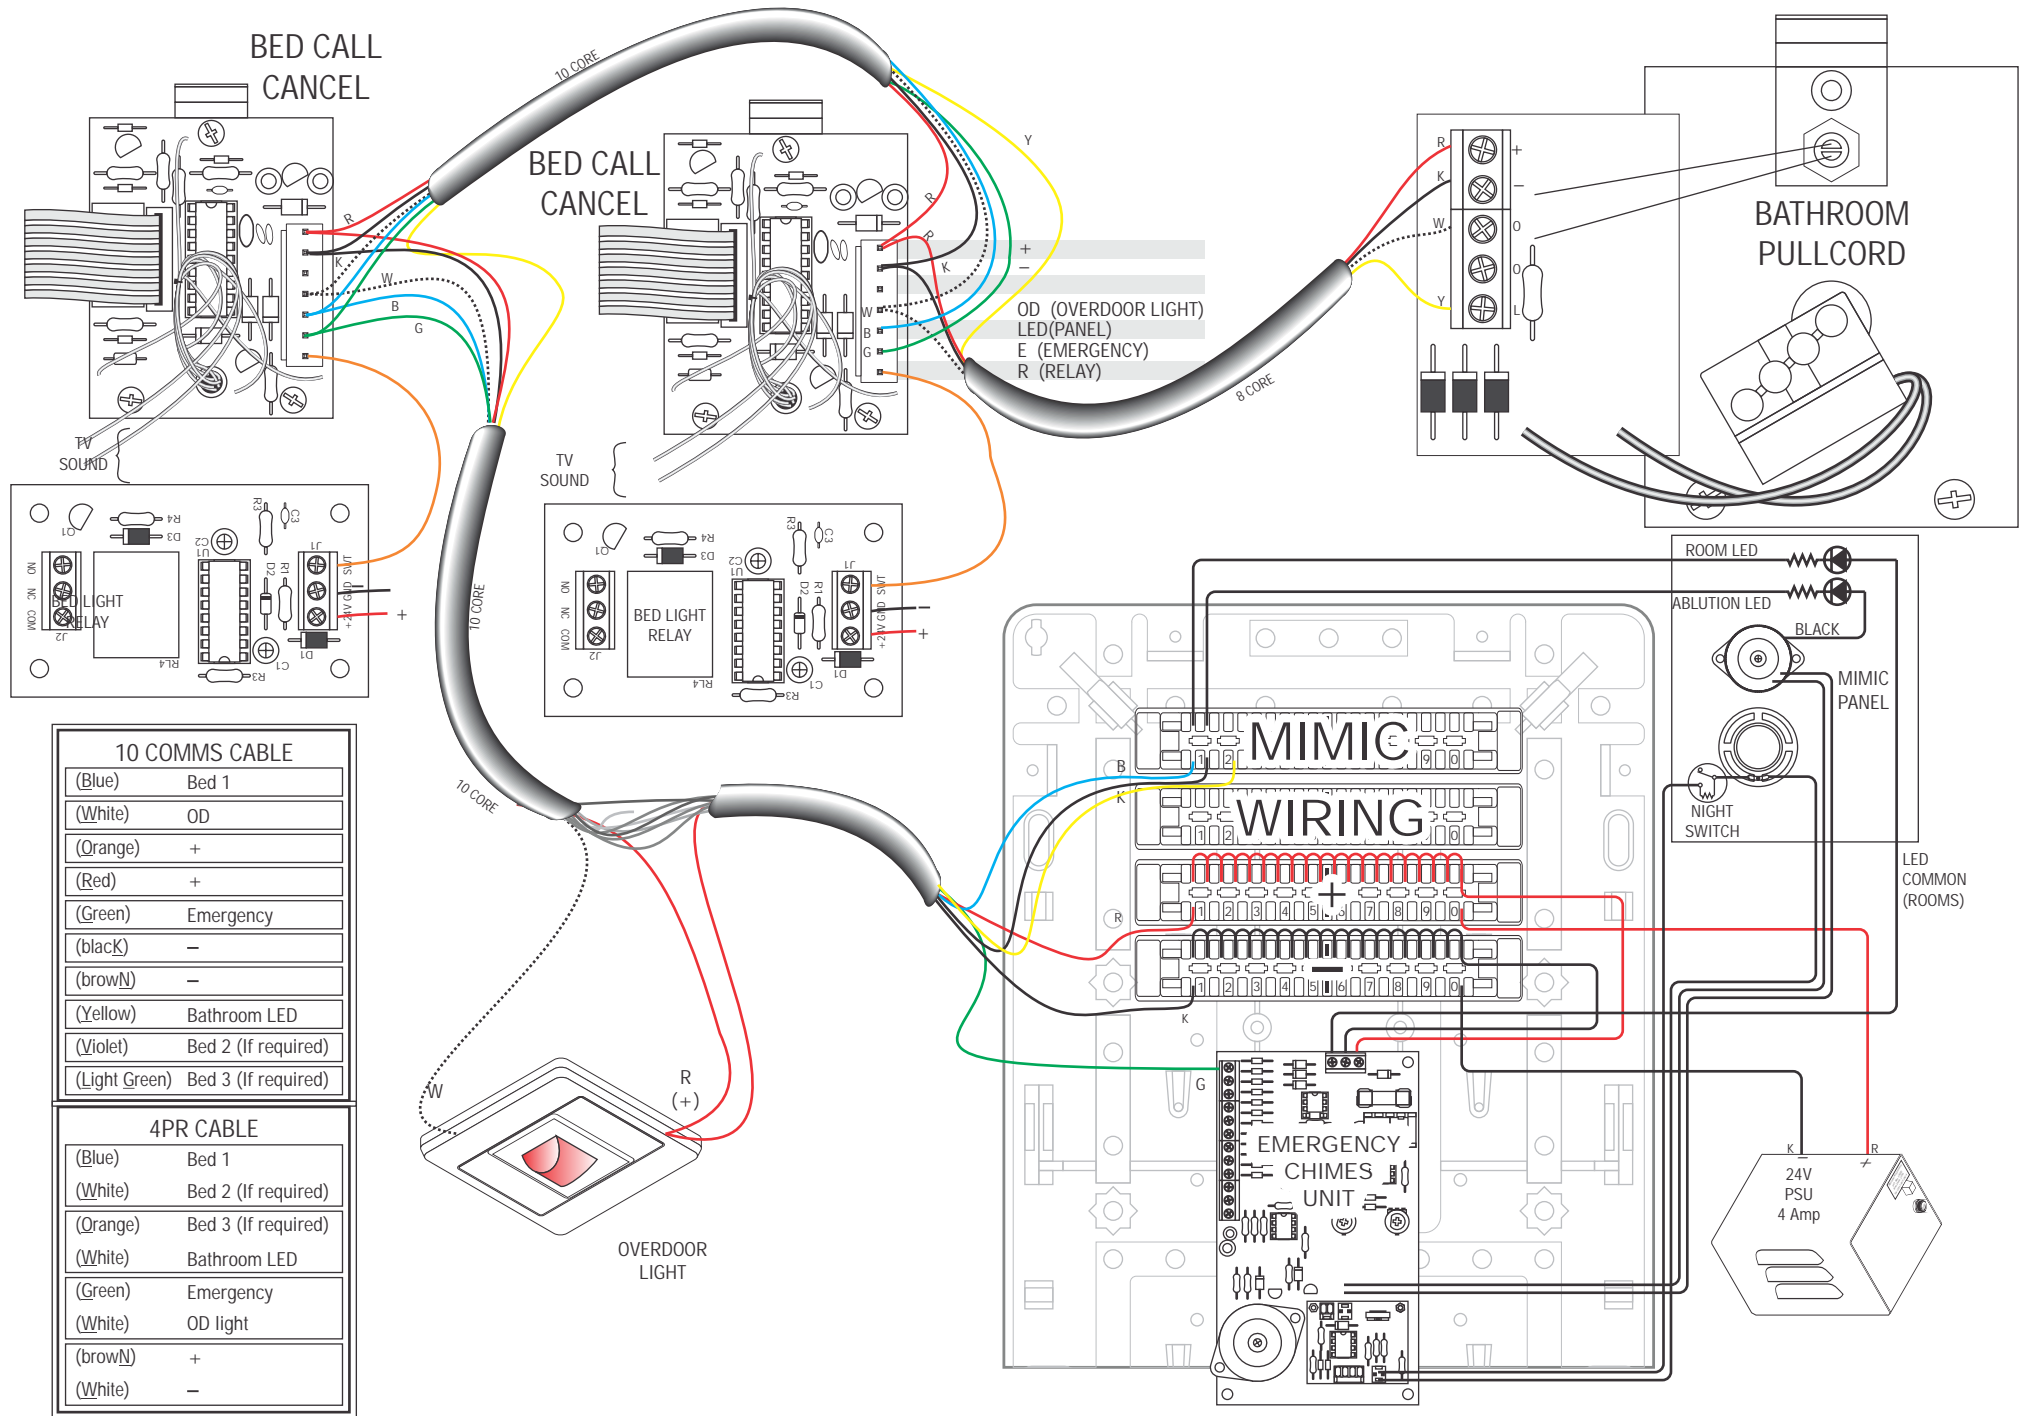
BED CALL CANCEL

10 CORE

BED CALL CANCEL

BATHROOM PULLCORD

R
K
W
B
G

TV SOUND

+
–
OD (OVERDOOR LIGHT)
LED(PANEL)
E (EMERGENCY)
R (RELAY)

8 CORE

TV SOUND

BED LIGHT RELAY

BED LIGHT RELAY

10 CORE

ROOM LED
ABLUTION LED
BLACK
MIMIC PANEL
NIGHT SWITCH
LED COMMON (ROOMS)

MIMIC
WIRING

10 COMMS CABLE

| | |
|---|---|
| (Blue) | Bed 1 |
| (White) | OD |
| (Orange) | + |
| (Red) | + |
| (Green) | Emergency |
| (blacK) | – |
| (browN) | – |
| (Yellow) | Bathroom LED |
| (Violet) | Bed 2 (If required) |
| (Light Green) | Bed 3 (If required) |

4PR CABLE

| | |
|---|---|
| (Blue) | Bed 1 |
| (White) | Bed 2 (If required) |
| (Orange) | Bed 3 (If required) |
| (White) | Bathroom LED |
| (Green) | Emergency |
| (White) | OD light |
| (browN) | + |
| (White) | – |

10 CORE

W
R (+)

OVERDOOR LIGHT

EMERGENCY CHIMES UNIT

24V PSU 4 Amp